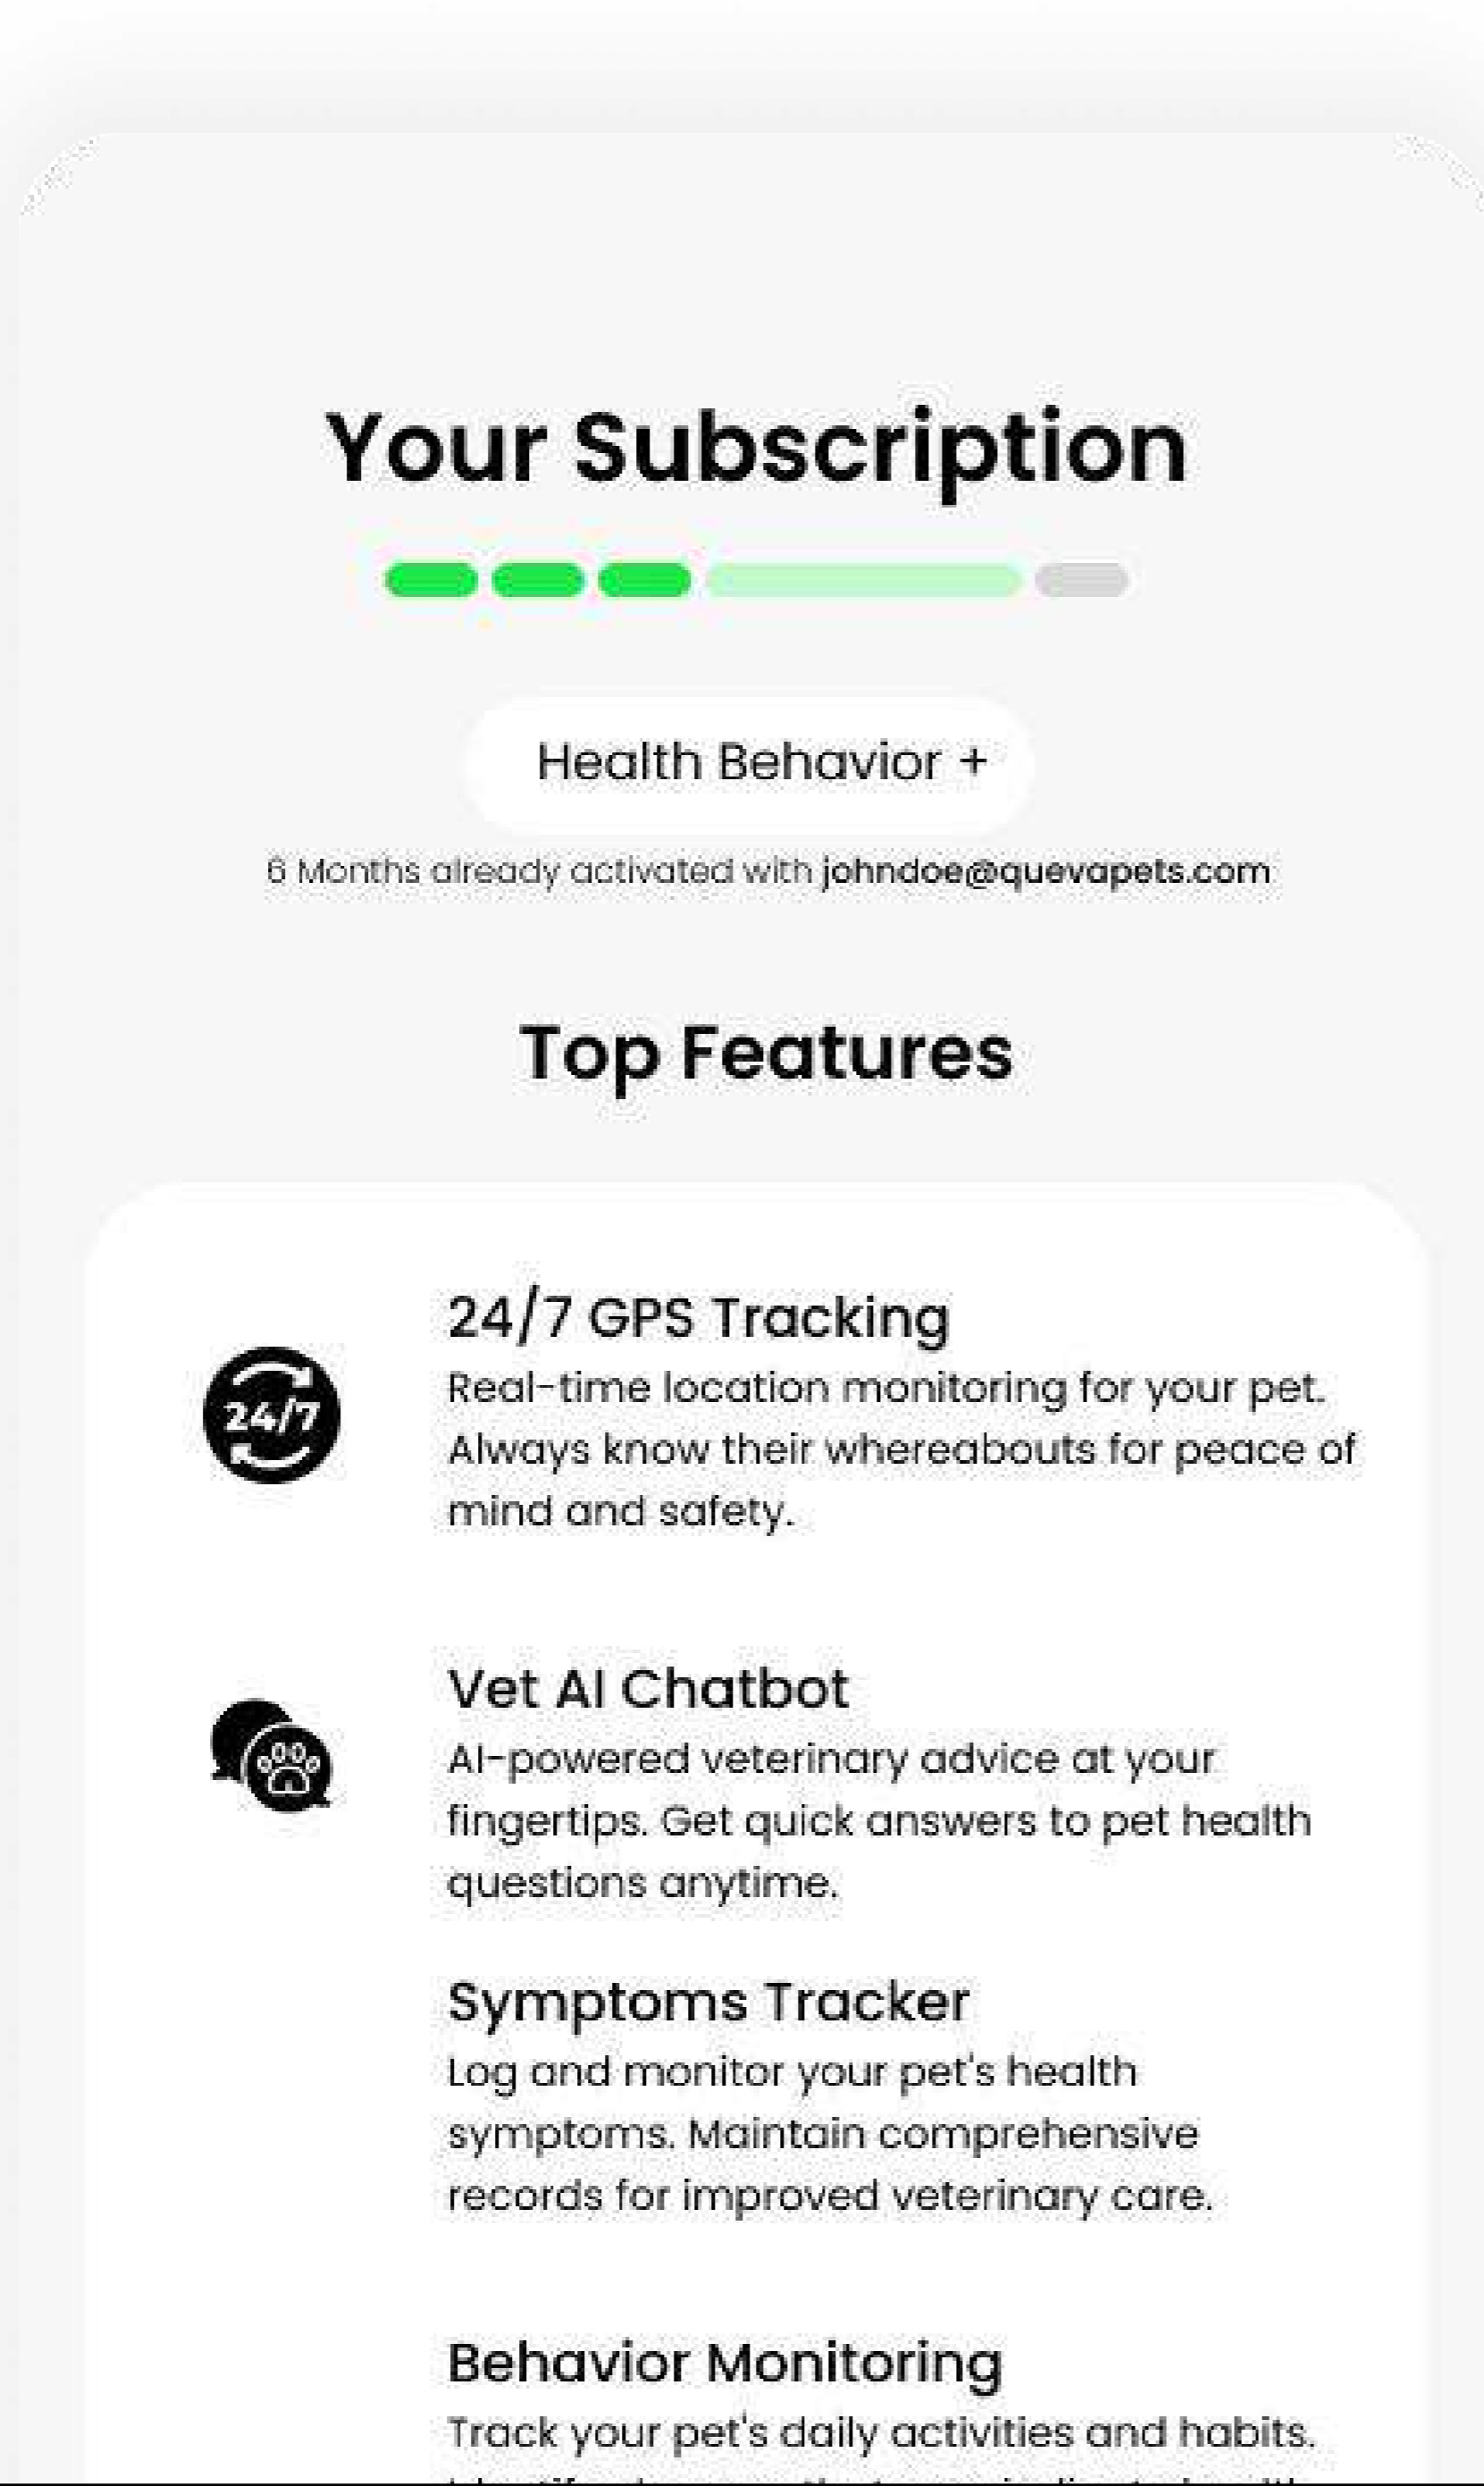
Your Subscription

Health Behavior +

6 Months already activated with johndoe@quevapets.com

Top Features

24/7 GPS Tracking
Real-time location monitoring for your pet. Always know their whereabouts for peace of mind and safety.

24/7

Vet AI Chatbot
AI-powered veterinary advice at your fingertips. Get quick answers to pet health questions anytime.

Symptoms Tracker
Log and monitor your pet's health symptoms. Maintain comprehensive records for improved veterinary care.

Behavior Monitoring
Track your pet's daily activities and habits. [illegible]